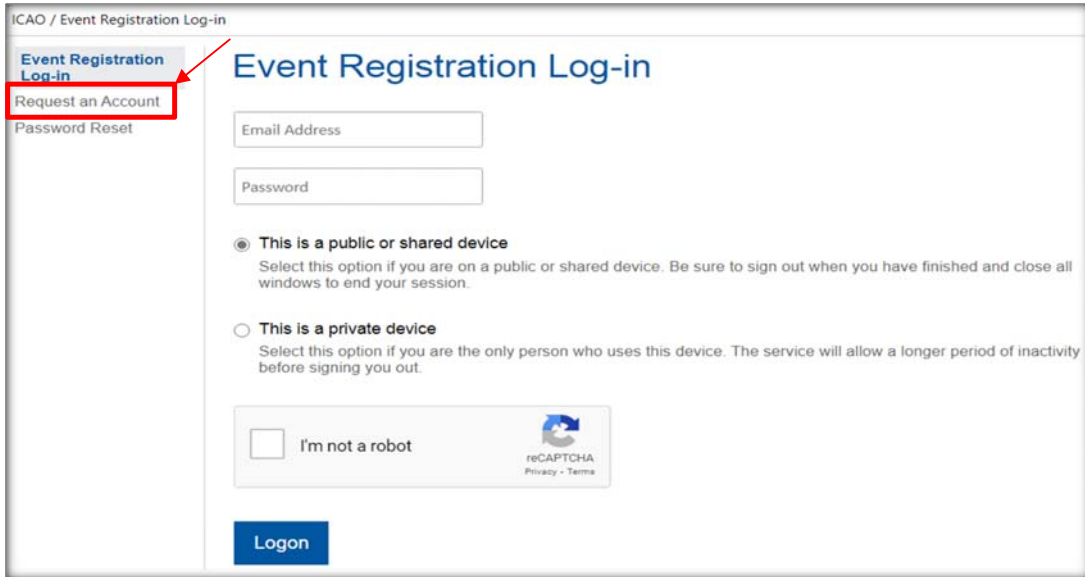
ICAO / Event Registration Log-in

Event Registration Log-in
Request an Account
Password Reset

Event Registration Log-in

Email Address

Password

This is a public or shared device
Select this option if you are on a public or shared device. Be sure to sign out when you have finished and close all windows to end your session.

This is a private device
Select this option if you are the only person who uses this device. The service will allow a longer period of inactivity before signing you out.

I'm not a robot
reCAPTCHA
Privacy - Terms

Logon